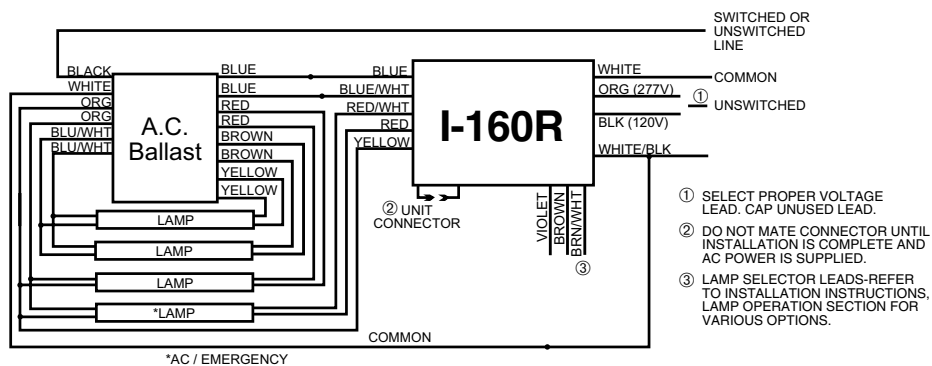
SWITCHED OR UNSWITCHED LINE

BLACK
WHITE
ORG
ORG
BLU/WHT
BLU/WHT

A.C. Ballast

BLUE
BLUE
RED
RED
BROWN
BROWN
YELLOW
YELLOW

BLUE
BLUE/WHT
RED/WHT
RED
YELLOW

I-160R

WHITE
ORG (277V)
BLK (120V)
WHITE/BLK

COMMON
① UNSWITCHED

② UNIT CONNECTOR

VIOLET
BROWN
BRN/WHT
③

LAMP
LAMP
LAMP
*LAMP

COMMON

*AC / EMERGENCY

① SELECT PROPER VOLTAGE LEAD. CAP UNUSED LEAD.

② DO NOT MATE CONNECTOR UNTIL INSTALLATION IS COMPLETE AND AC POWER IS SUPPLIED.

③ LAMP SELECTOR LEADS-REFER TO INSTALLATION INSTRUCTIONS, LAMP OPERATION SECTION FOR VARIOUS OPTIONS.